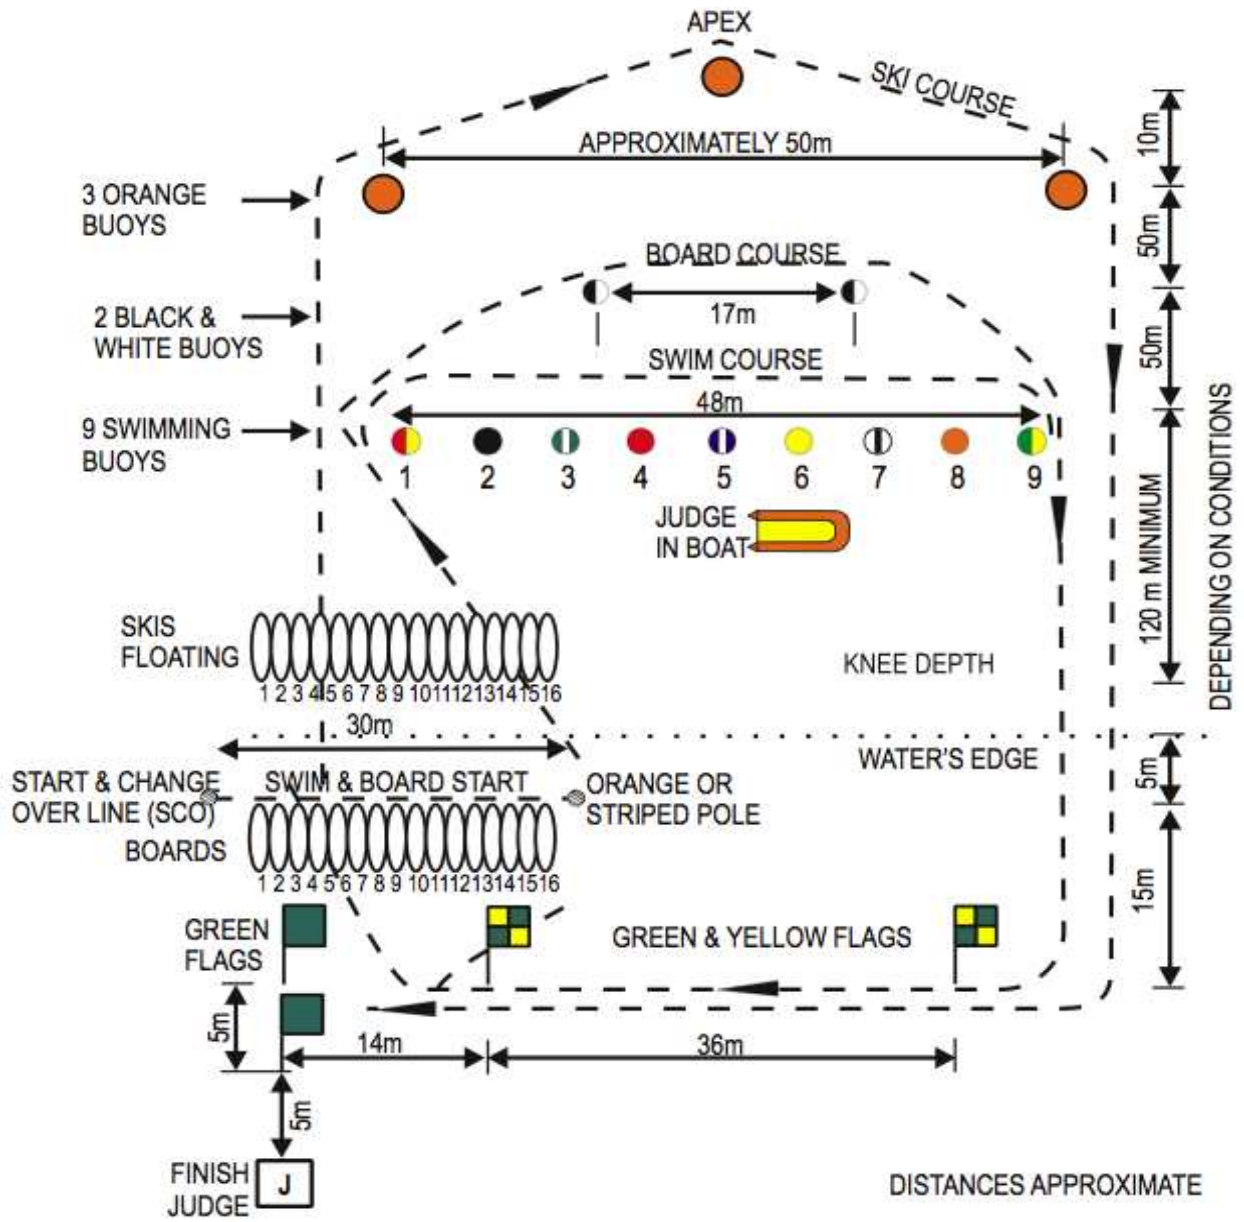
APEX

SKI COURSE

APPROXIMATELY 50m

10m

3 ORANGE BUOYS

50m

BOARD COURSE

2 BLACK & WHITE BUOYS

17m

50m

SWIM COURSE

48m

9 SWIMMING BUOYS

1 2 3 4 5 6 7 8 9

JUDGE IN BOAT

120 m MINIMUM

DEPENDING ON CONDITIONS

SKIS FLOATING

1 2 3 4 5 6 7 8 9 10 11 12 13 14 15 16

KNEE DEPTH

30m

WATER'S EDGE

START & CHANGE OVER LINE (SCO)

SWIM & BOARD START

ORANGE OR STRIPED POLE

5m

BOARDS

1 2 3 4 5 6 7 8 9 10 11 12 13 14 15 16

15m

GREEN FLAGS

GREEN & YELLOW FLAGS

5m

14m

36m

5m

FINISH JUDGE

J

DISTANCES APPROXIMATE